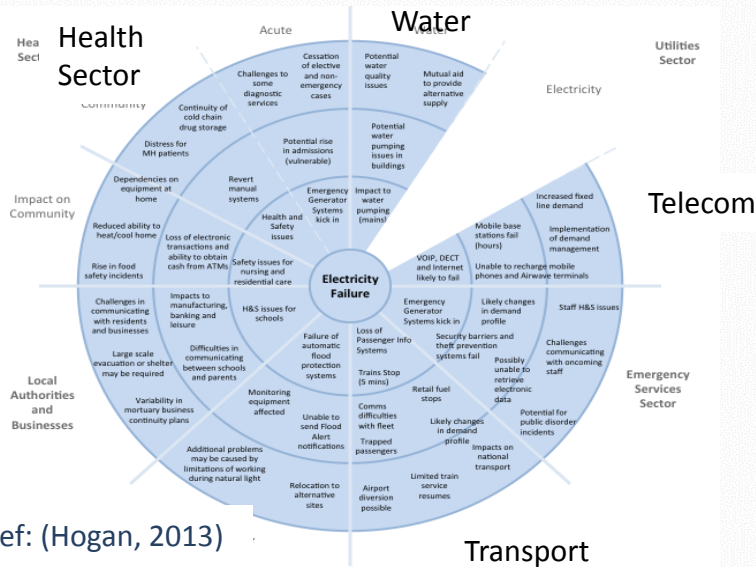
Health Sector

Hea Sect

Acute

Water

Utilities Sector

Electricity

Telecom

Community

Impact on Community

Local Authorities and Businesses

Emergency Services Sector

Transport

Challenges to some diagnostic services

Cessation of elective and non-emergency cases

Potential water quality issues

Mutual aid to provide alternative supply

Continuity of cold chain drug storage

Distress for MH patients

Potential rise in admissions (vulnerable)

Potential water pumping issues in buildings

Dependencies on equipment at home

Revert manual systems

Emergency Generator Systems kick in

Impact to water pumping (mains)

Increased fixed line demand

Implementation of demand management

Reduced ability to heat/cool home

Loss of electronic transactions and ability to obtain cash from ATMs

Health and Safety issues

Mobile base stations fail (hours)

VOIP, DECT and Internet likely to fail

Unable to recharge mobile phones and Airwave terminals

Rise in food safety incidents

Safety issues for nursing and residential care

Electricity Failure

Challenges in communicating with residents and businesses

Impacts to manufacturing, banking and leisure

H&S issues for schools

Emergency Generator Systems kick in

Likely changes in demand profile

Staff H&S issues

Large scale evacuation or shelter may be required

Difficulties in communicating between schools and parents

Failure of automatic flood protection systems

Loss of Passenger Info Systems

Security barriers and theft prevention systems fail

Challenges communicating with oncoming staff

Possibly unable to retrieve electronic data

Variability in mortuary business continuity plans

Monitoring equipment affected

Trains Stop (5 mins)

Retail fuel stops

Unable to send Flood Alert notifications

Comms difficulties with fleet

Likely changes in demand profile

Potential for public disorder incidents

Trapped passengers

Impacts on national transport

Additional problems may be caused by limitations of working during natural light

Relocation to alternative sites

Airport diversion possible

Limited train service resumes

ef: (Hogan, 2013)